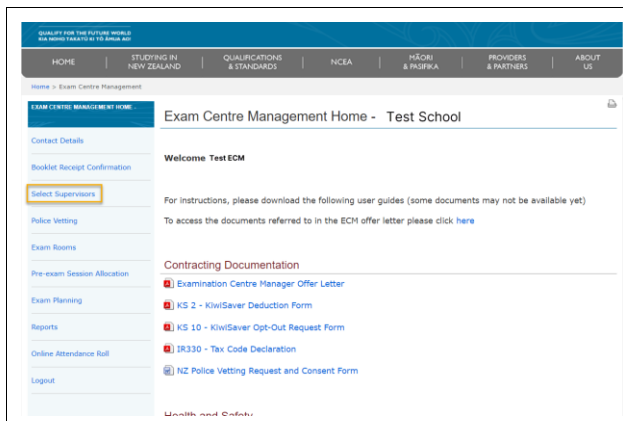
QUALIFY FOR THE FUTURE WORLD
KIA NOHO TAKATŪ KI TŌ ĀMUA AO

HOME | STUDYING IN NEW ZEALAND | QUALIFICATIONS & STANDARDS | NCEA | MĀORI & PASIFIKA | PROVIDERS & PARTNERS | ABOUT US

Home > Exam Centre Management

EXAM CENTRE MANAGEMENT HOME

Contact Details

Booklet Receipt Confirmation

Select Supervisors

Police Vetting

Exam Rooms

Pre-exam Session Allocation

Exam Planning

Reports

Online Attendance Roll

Logout

Exam Centre Management Home - Test School

Welcome Test ECM

For instructions, please download the following user guides (some documents may not be available yet)

To access the documents referred to in the ECM offer letter please click here

Contracting Documentation

Examination Centre Manager Offer Letter

KS 2 - KiwiSaver Deduction Form

KS 10 - KiwiSaver Opt-Out Request Form

IR330 - Tax Code Declaration

NZ Police Vetting Request and Consent Form

Health and Safety